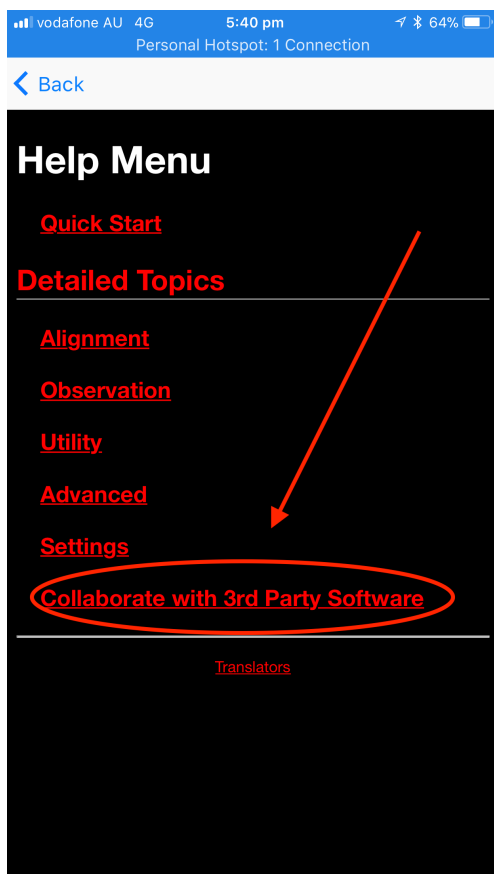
vodafone AU 4G 5:40 pm 64%
Personal Hotspot: 1 Connection

Back

Help Menu

Quick Start

Detailed Topics

Alignment

Observation

Utility

Advanced

Settings

Collaborate with 3rd Party Software

Translators